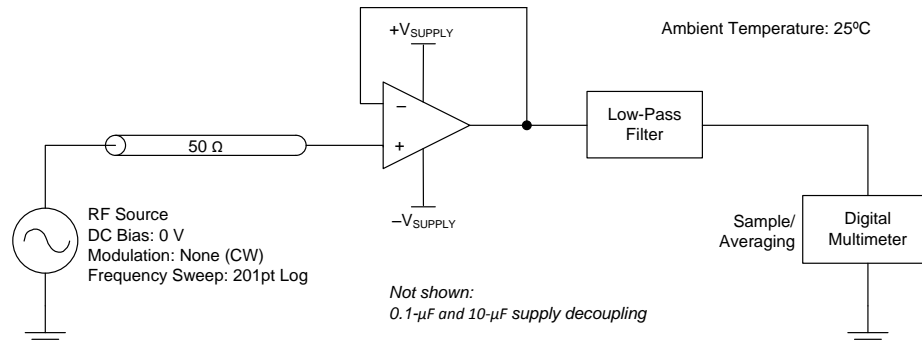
$+V_{SUPPLY}$

Ambient Temperature: 25ºC

–

+

50 Ω

Low-Pass Filter

$-V_{SUPPLY}$

RF Source
DC Bias: 0 V
Modulation: None (CW)
Frequency Sweep: 201pt Log

Sample/ Averaging

Digital Multimeter

*Not shown:*
*0.1-µF and 10-µF supply decoupling*